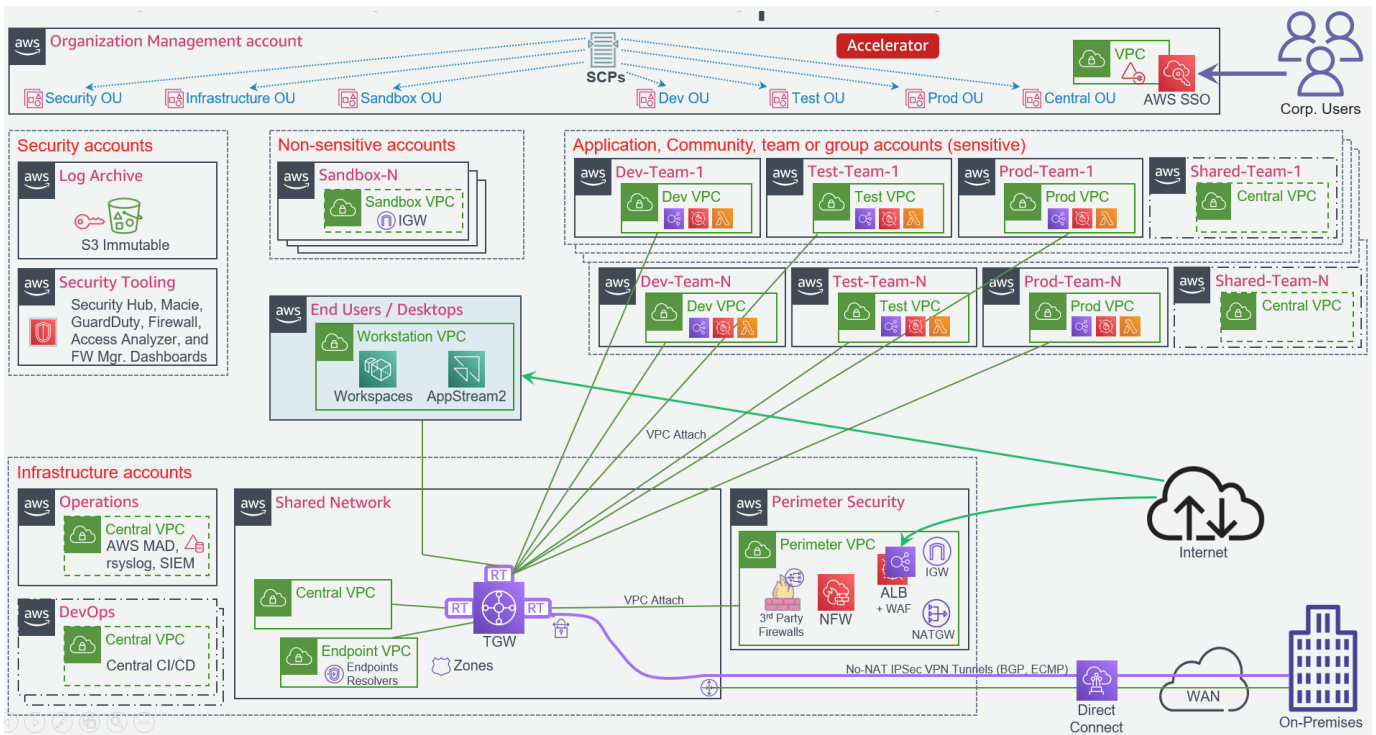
aws Organization Management account

Accelerator

VPC

AWS SSO

Corp. Users

SCPs

Security OU
Infrastructure OU
Sandbox OU
Dev OU
Test OU
Prod OU
Central OU

Security accounts

aws Log Archive

S3 Immutable

aws Security Tooling

Security Hub, Macie, GuardDuty, Firewall, Access Analyzer, and FW Mgr. Dashboards

Non-sensitive accounts

aws Sandbox-N

Sandbox VPC

IGW

Application, Community, team or group accounts (sensitive)

aws Dev-Team-1
Dev VPC

aws Test-Team-1
Test VPC

aws Prod-Team-1
Prod VPC

aws Shared-Team-1
Central VPC

aws Dev-Team-N
Dev VPC

aws Test-Team-N
Test VPC

aws Prod-Team-N
Prod VPC

aws Shared-Team-N
Central VPC

aws End Users / Desktops

Workstation VPC

Workspaces
AppStream2

VPC Attach

Infrastructure accounts

aws Operations

Central VPC
AWS MAD, rsyslog, SIEM

aws DevOps

Central VPC
Central CI/CD

aws Shared Network

Central VPC

RT
RT
RT

TGW

Endpoint VPC
Endpoints Resolvers

Zones

VPC Attach

aws Perimeter Security

Perimeter VPC

3rd Party Firewalls

NFW

ALB + WAF

IGW

NATGW

Internet

No-NAT IPSec VPN Tunnels (BGP, ECMP)

Direct Connect

WAN

On-Premises